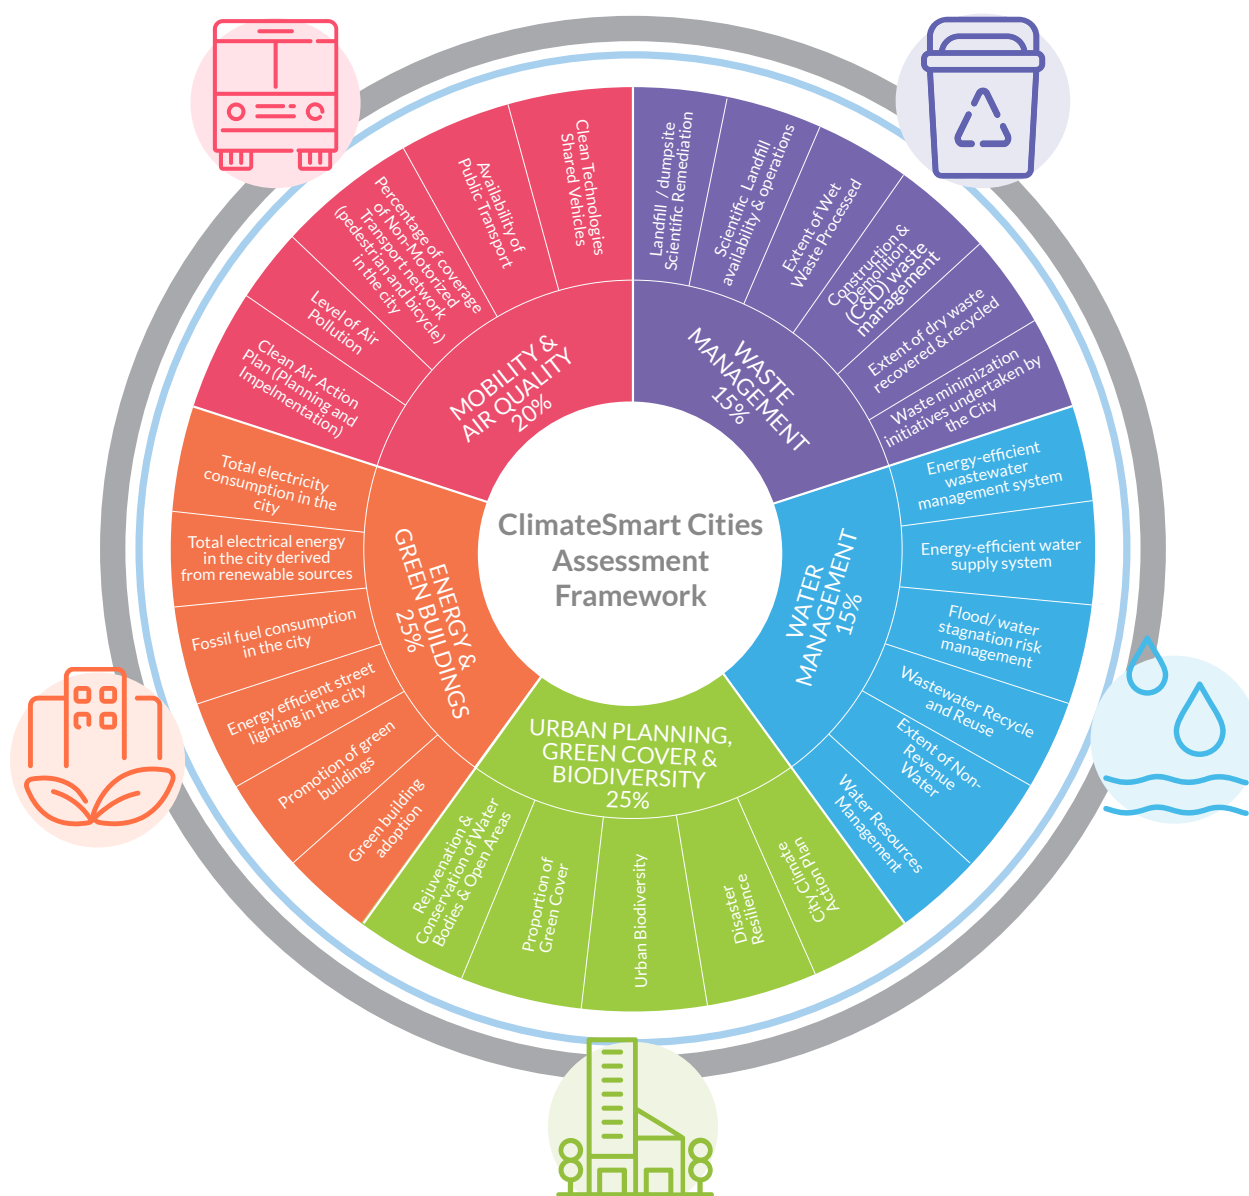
ClimateSmart Cities Assessment Framework

MOBILITY & AIR QUALITY 20%

Clean Technologies Shared Vehicles

Availability of Public Transport

Percentage of coverage of Non-Motorized Transport network (pedestrian and bicycle) in the city

Level of Air Pollution

Clean Air Action Plan (Planning and Impelmentation)

WASTE MANAGEMENT 15%

Landfill / dumpsite Scientific Remediation

Scientific Landfill availability & operations

Extent of Wet Waste Processed

Construction & Demolition (C&D) waste management

Extent of dry waste recovered & recycled

Waste minimization initiatives undertaken by the City

WATER MANAGEMENT 15%

Energy-efficient wastewater management system

Energy-efficient water supply system

Flood/ water stagnation risk management

Wastewater Recycle and Reuse

Extent of Non-Revenue Water

Water Resources Management

URBAN PLANNING, GREEN COVER & BIODIVERSITY 25%

City Climate Action Plan

Disaster Resilience

Urban Biodiversity

Proportion of Green Cover

Rejuvenation & Conservation of Water Bodies & Open Areas

ENERGY & GREEN BUILDINGS 25%

Total electricity consumption in the city

Total electrical energy in the city derived from renewable sources

Fossil fuel consumption in the city

Energy efficient street lighting in the city

Promotion of green buildings

Green building adoption